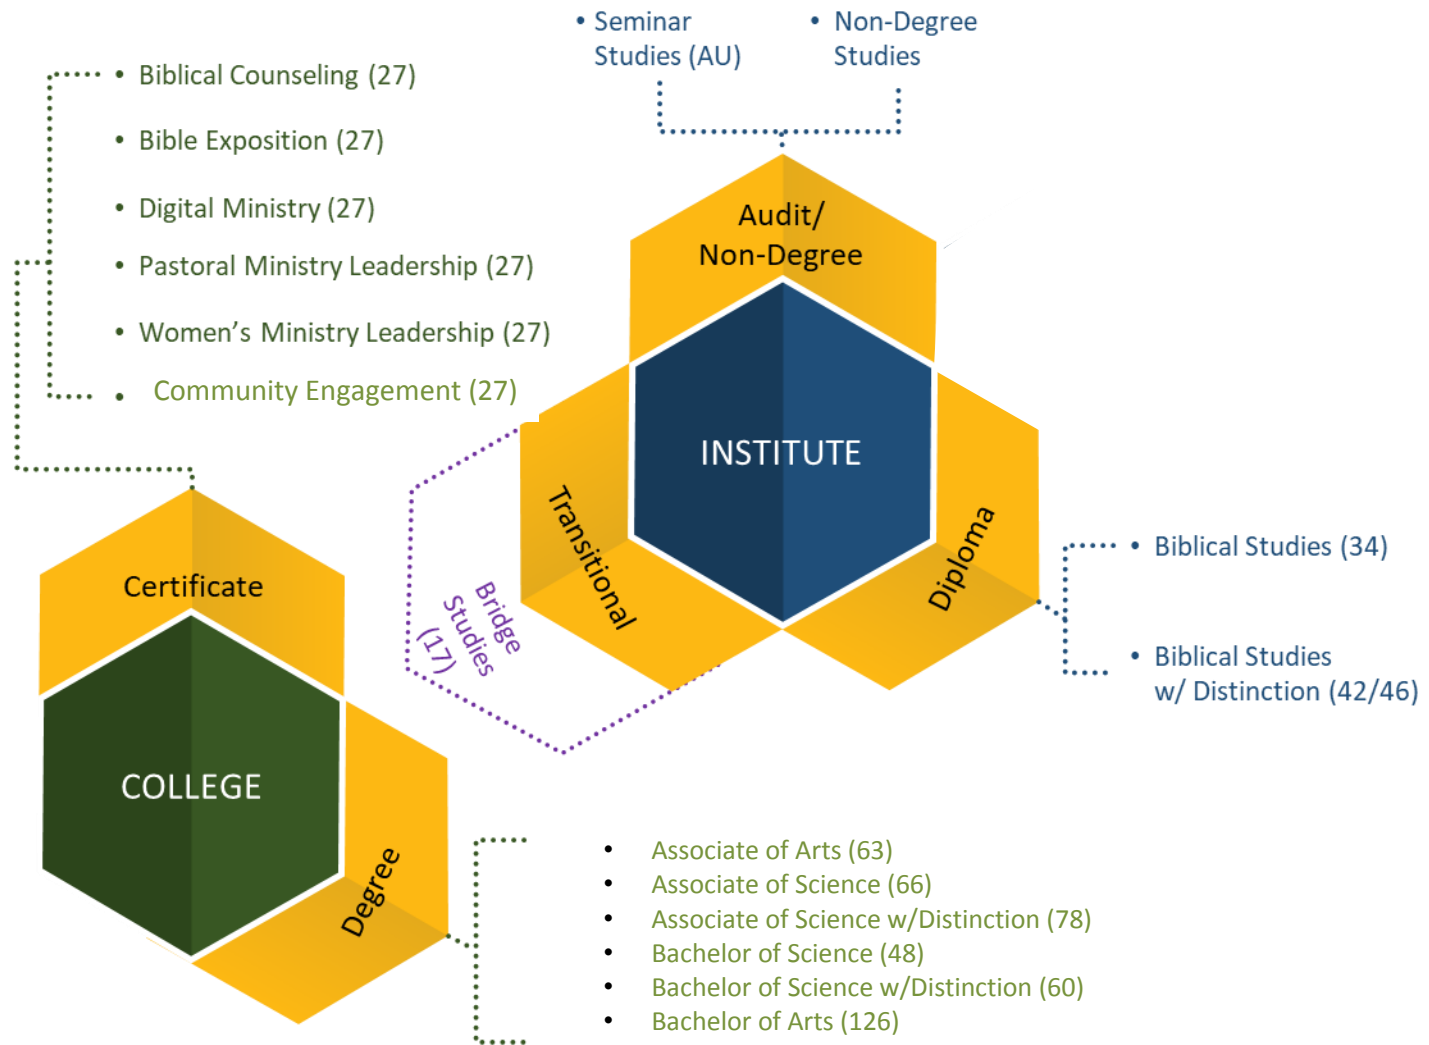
• Seminar Studies (AU)

• Non-Degree Studies

• Biblical Counseling (27)

• Bible Exposition (27)

• Digital Ministry (27)

• Pastoral Ministry Leadership (27)

• Women's Ministry Leadership (27)

• Community Engagement (27)

Audit/ Non-Degree

INSTITUTE

Transitional

Diploma

Bridge Studies (17)

• Biblical Studies (34)

• Biblical Studies w/ Distinction (42/46)

Certificate

COLLEGE

Degree

• Associate of Arts (63)
• Associate of Science (66)
• Associate of Science w/Distinction (78)
• Bachelor of Science (48)
• Bachelor of Science w/Distinction (60)
• Bachelor of Arts (126)